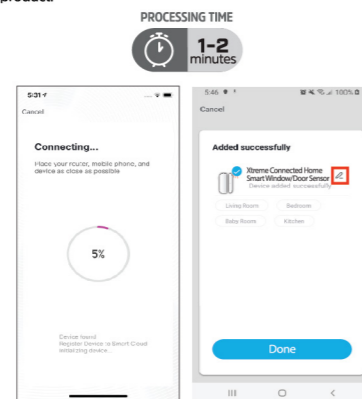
product.

PROCESSING TIME

1-2 minutes

5:31

Cancel

Connecting...

Place your router, mobile phone, and device as close as possible

5%

Device found
Register Device is Smart Cloud
Initializing device...

5:46

Cancel

Added successfully

Xtreme Connected Home Smart Window/Door Sensor

Device added successfully

Living Room

Bedroom

Baby Room

Kitchen

Done